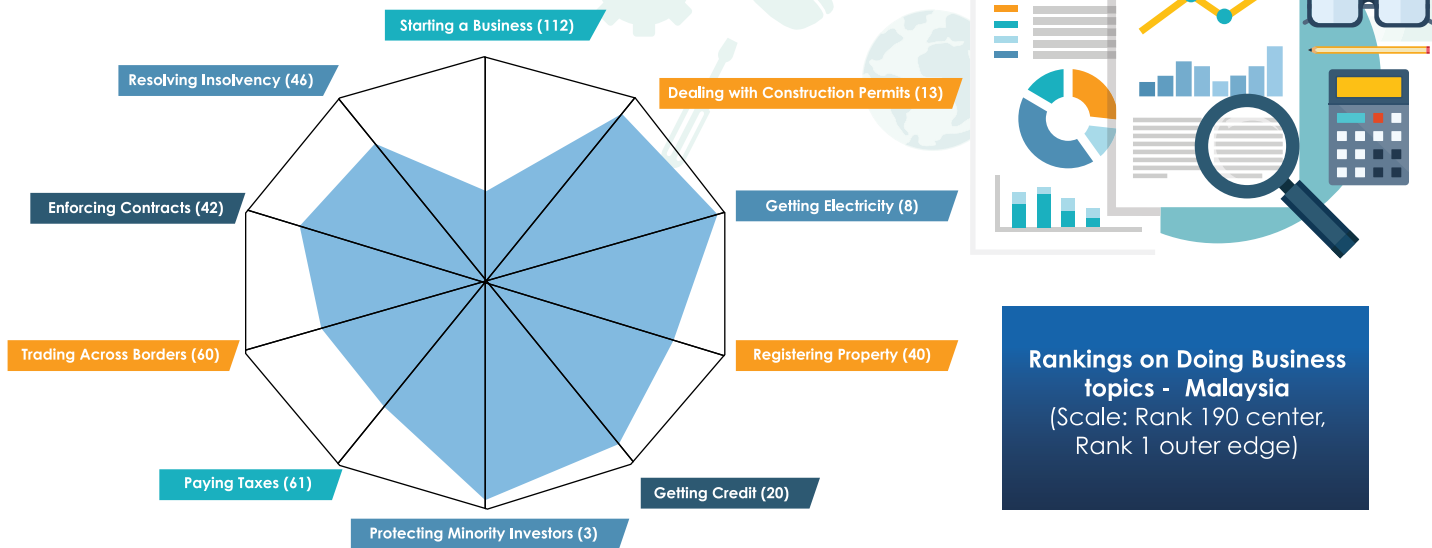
Starting a Business (112)

Dealing with Construction Permits (13)

Getting Electricity (8)

Registering Property (40)

Getting Credit (20)

Protecting Minority Investors (3)

Paying Taxes (61)

Trading Across Borders (60)

Enforcing Contracts (42)

Resolving Insolvency (46)

Rankings on Doing Business topics - Malaysia
(Scale: Rank 190 center, Rank 1 outer edge)